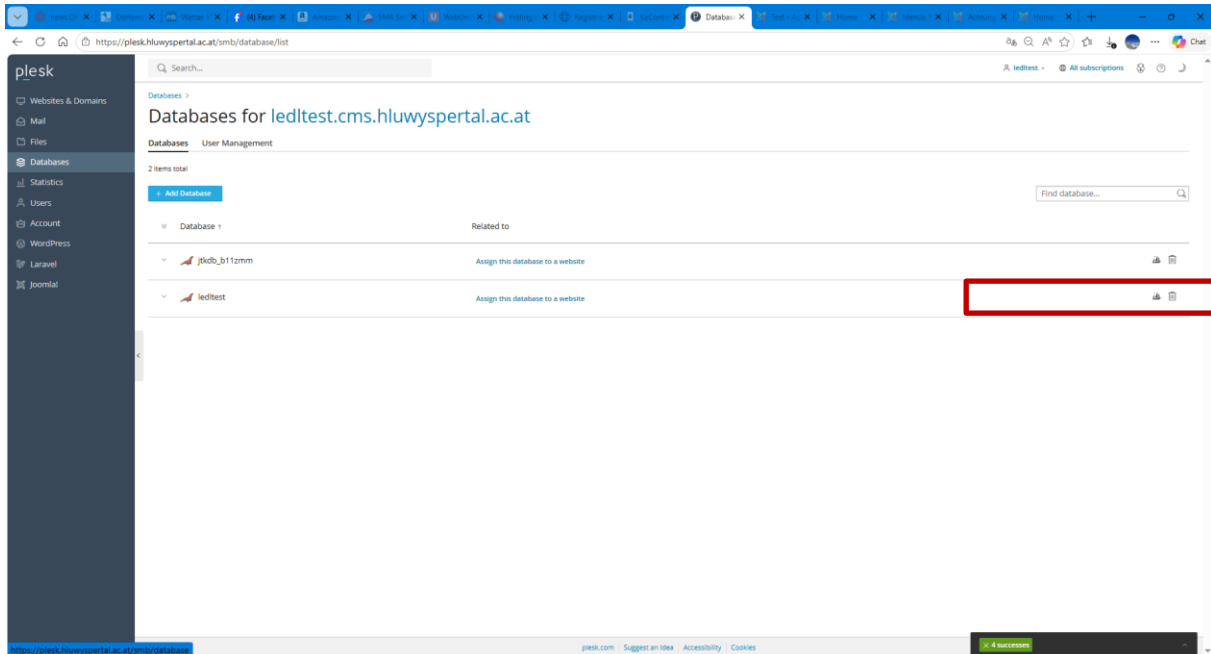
(4) Faceb | Databas | Chat

https://plesk.hluwyspertal.ac.at/smb/database/list

plesk

Search...

ledltest | All subscriptions

Websites & Domains
Mail
Files
Databases
Statistics
Users
Account
WordPress
Laravel
Joomla!

Databases >

Databases for ledltest.cms.hluwyspertal.ac.at

Databases | User Management

2 items total

+ Add Database

Find database...

| Database ↑ | Related to |
|---|---|
| jtkdb_b11zmm | Assign this database to a website |
| ledltest | Assign this database to a website |

https://plesk.hluwyspertal.ac.at/smb/database

plesk.com | Suggest an Idea | Accessibility | Cookies

4 successes